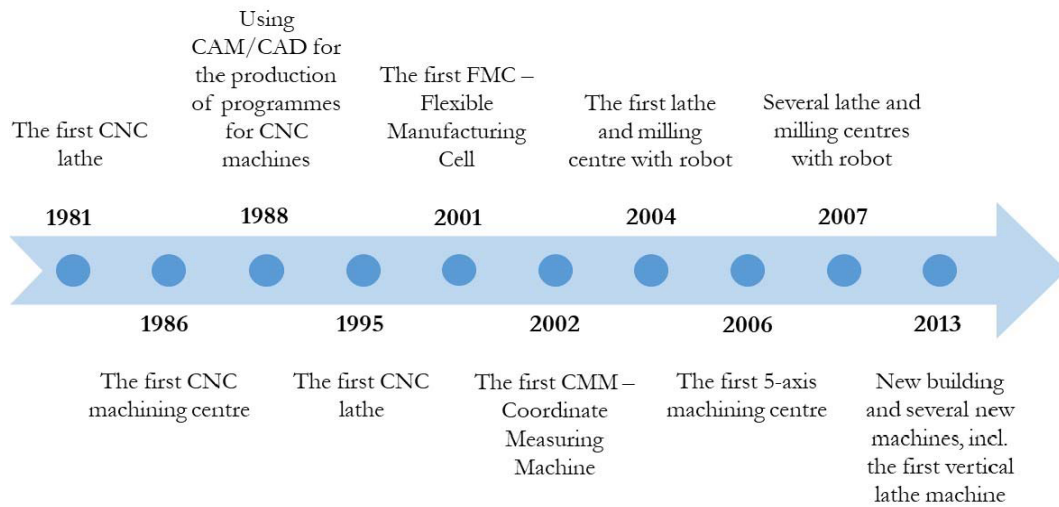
The first CNC lathe

1981

Using CAM/CAD for the production of programmes for CNC machines

1988

The first FMC – Flexible Manufacturing Cell

2001

The first lathe and milling centre with robot

2004

Several lathe and milling centres with robot

2007

1986

The first CNC machining centre

1995

The first CNC lathe

2002

The first CMM – Coordinate Measuring Machine

2006

The first 5-axis machining centre

2013

New building and several new machines, incl. the first vertical lathe machine